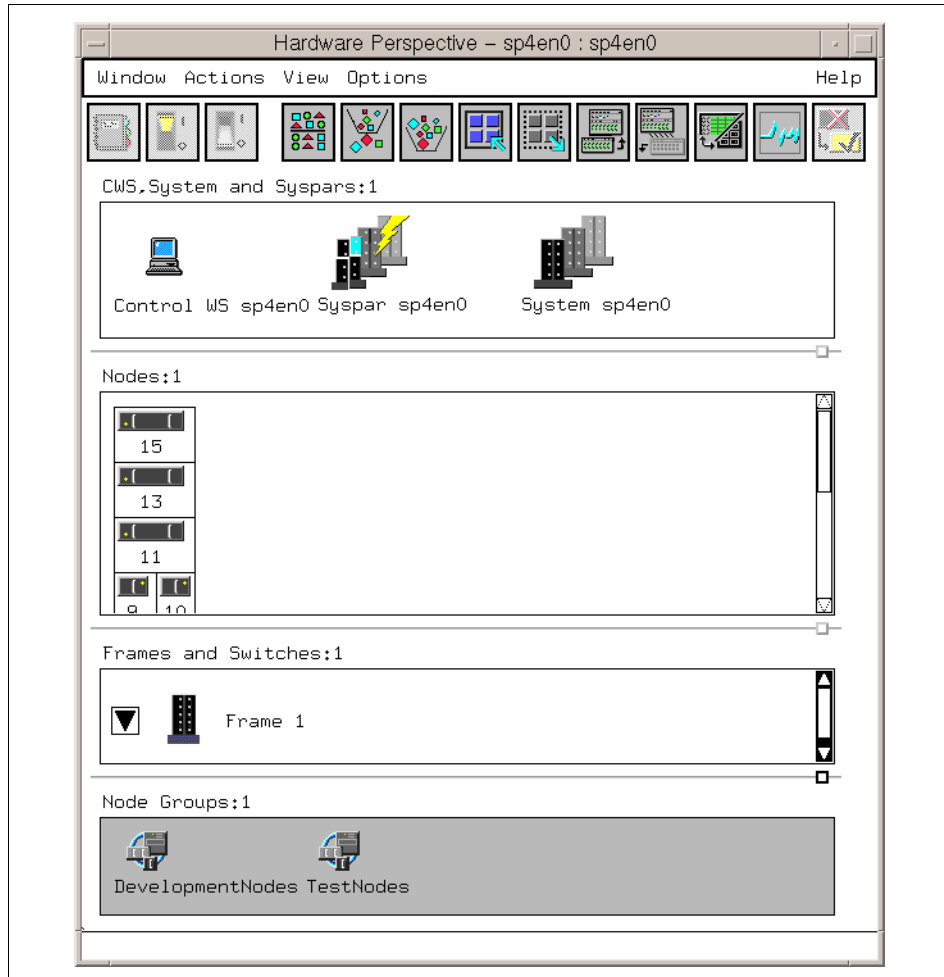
Hardware Perspective – sp4en0 : sp4en0

Window Actions View Options Help

CWS,System and Syspars:1

Control WS sp4en0 Syspar sp4en0 System sp4en0

Nodes:1

15

13

11

9 10

Frames and Switches:1

Frame 1

Node Groups:1

DevelopmentNodes TestNodes